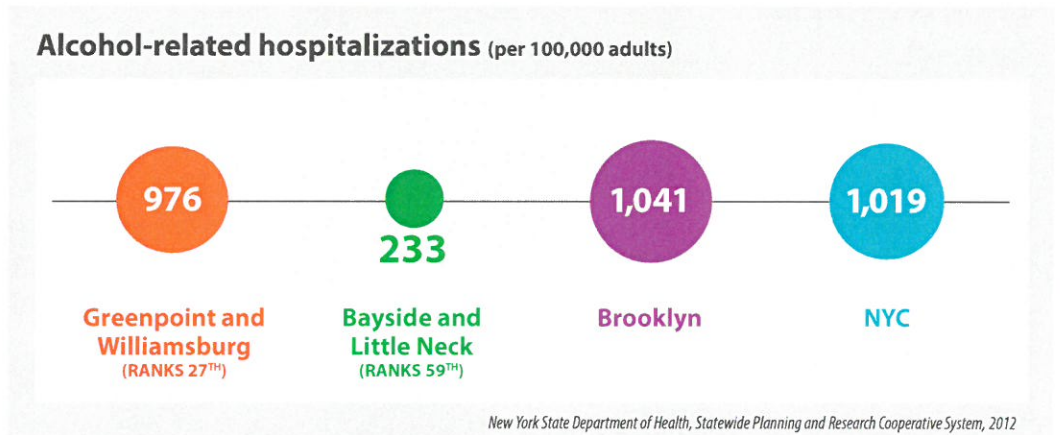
Alcohol-related hospitalizations (per 100,000 adults)

976

Greenpoint and Williamsburg
(RANKS 27$^{TH}$)

233

Bayside and Little Neck
(RANKS 59$^{TH}$)

1,041

Brooklyn

1,019

NYC

New York State Department of Health, Statewide Planning and Research Cooperative System, 2012